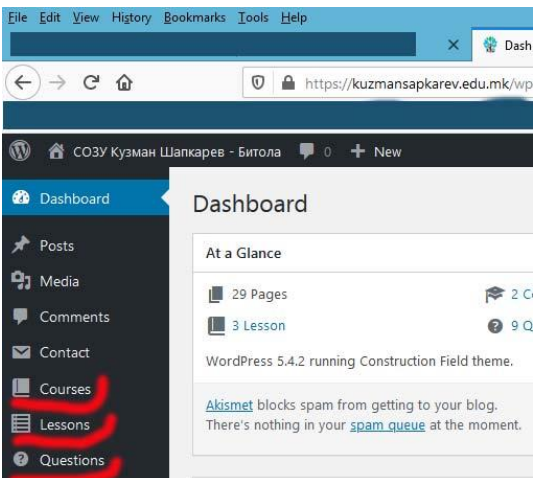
File Edit View History Bookmarks Tools Help

Dash

https://kuzmansapkarev.edu.mk/wp

СОЗУ Кузман Шапкарев - Битола 0 New

Dashboard
Posts
Media
Comments
Contact
Courses
Lessons
Questions

Dashboard

At a Glance

29 Pages
2 C
3 Lesson
9 Q

WordPress 5.4.2 running Construction Field theme.

Akismet blocks spam from getting to your blog. There's nothing in your spam queue at the moment.